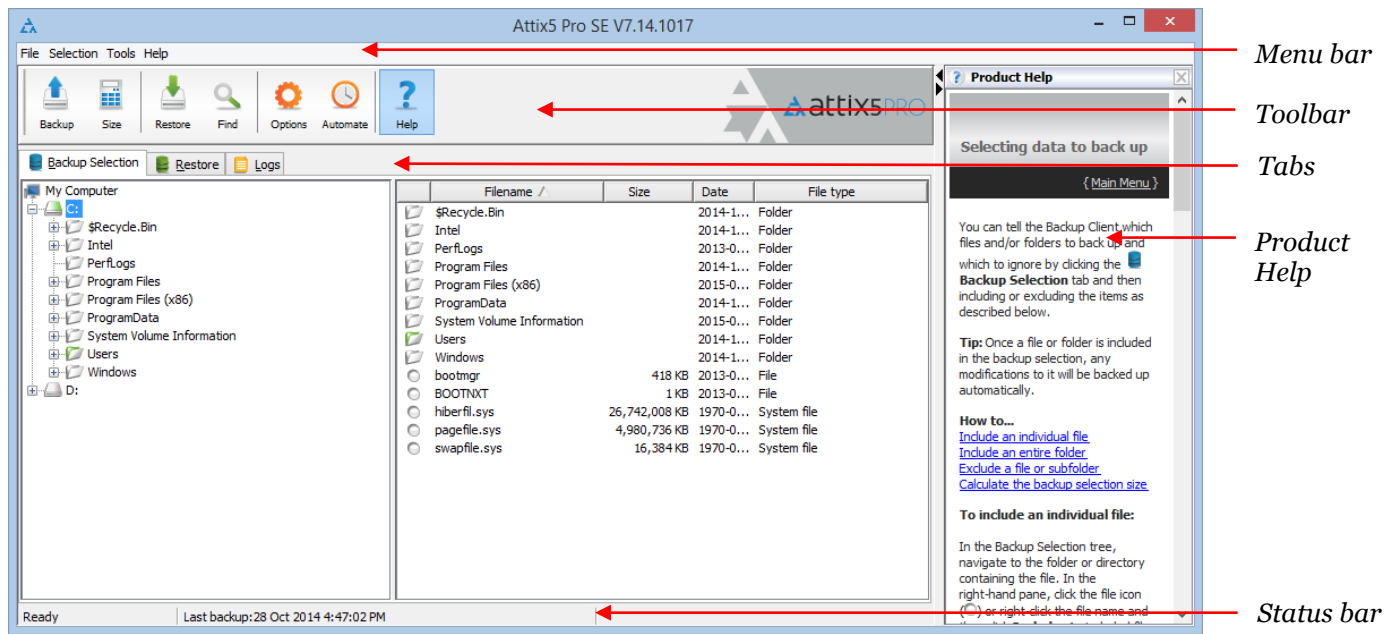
Attix5 Pro SE V7.14.1017

File Selection Tools Help

Backup Size Restore Find Options Automate Help

attix5PRO

Backup Selection Restore Logs

My Computer
C:
$Recycle.Bin
Intel
PerfLogs
Program Files
Program Files (x86)
ProgramData
System Volume Information
Users
Windows
D:

| Filename | Size | Date | File type |
|---|---|---|---|
| $Recycle.Bin | | 2014-1... | Folder |
| Intel | | 2014-1... | Folder |
| PerfLogs | | 2013-0... | Folder |
| Program Files | | 2014-1... | Folder |
| Program Files (x86) | | 2015-0... | Folder |
| ProgramData | | 2014-1... | Folder |
| System Volume Information | | 2015-0... | Folder |
| Users | | 2014-1... | Folder |
| Windows | | 2014-1... | Folder |
| bootmgr | 418 KB | 2013-0... | File |
| BOOTNXT | 1 KB | 2013-0... | File |
| hiberfil.sys | 26,742,008 KB | 1970-0... | System file |
| pagefile.sys | 4,980,736 KB | 1970-0... | System file |
| swapfile.sys | 16,384 KB | 1970-0... | System file |

Product Help

Selecting data to back up

{ Main Menu }

You can tell the Backup Client which files and/or folders to back up and which to ignore by clicking the Backup Selection tab and then including or excluding the items as described below.

Tip: Once a file or folder is included in the backup selection, any modifications to it will be backed up automatically.

How to...
Include an individual file
Include an entire folder
Exclude a file or subfolder
Calculate the backup selection size

To include an individual file:

In the Backup Selection tree, navigate to the folder or directory containing the file. In the right-hand pane, click the file icon ( ) or right-click the file name and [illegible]

Ready Last backup:28 Oct 2014 4:47:02 PM

Menu bar
Toolbar
Tabs
Product Help
Status bar